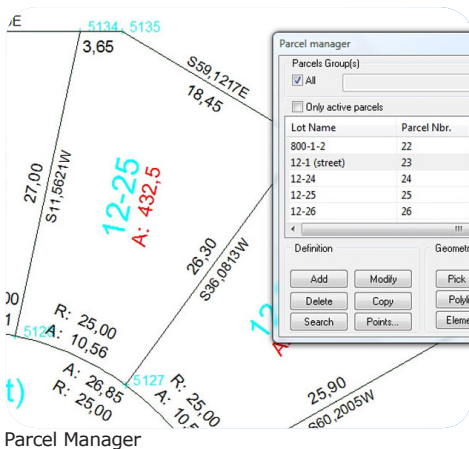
E

5134, 5135

3,65

S59,1217E

18,45

27,00

S11,5621W

12-25

A: 432,5

26,30

S36,0813W

R: 25,00

A: 10,56

512

A: 26,85

R: 25,00

5127

R: 25,00

A: 10,5

25,90

S60,2005W

t)

Parcel manager

Parcels Group(s)

All

Only active parcels

| Lot Name | Parcel Nbr. |
|---|---|
| 800-1-2 | 22 |
| 12-1 (street) | 23 |
| 12-24 | 24 |
| 12-25 | 25 |
| 12-26 | 26 |

Definition

Add

Modify

Delete

Copy

Search

Points...

Geometr

Pick

Polyli

Eleme

Parcel Manager